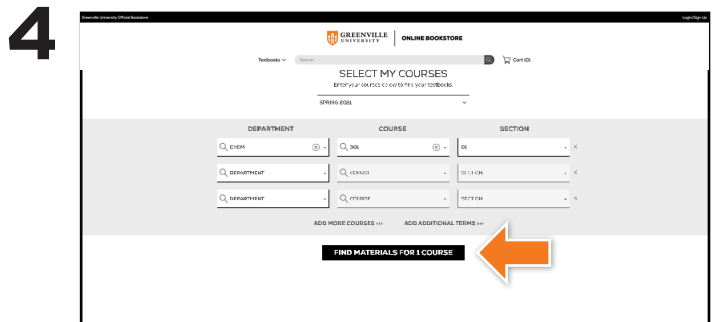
4

Greenville University Official Bookstore

Login/Sign Up

GREENVILLE UNIVERSITY | ONLINE BOOKSTORE

Textbooks

Search

Cart (0)

SELECT MY COURSES

Enter your courses below to find your textbooks.

SPRING 2021

| DEPARTMENT | COURSE | SECTION |
|---|---|---|
| CHEM | 301 | 01 |
| DEPARTMENT | COURSE | SECTION |
| DEPARTMENT | COURSE | SECTION |

ADD MORE COURSES >>> ADD ADDITIONAL TERMS >>>

FIND MATERIALS FOR 1 COURSE